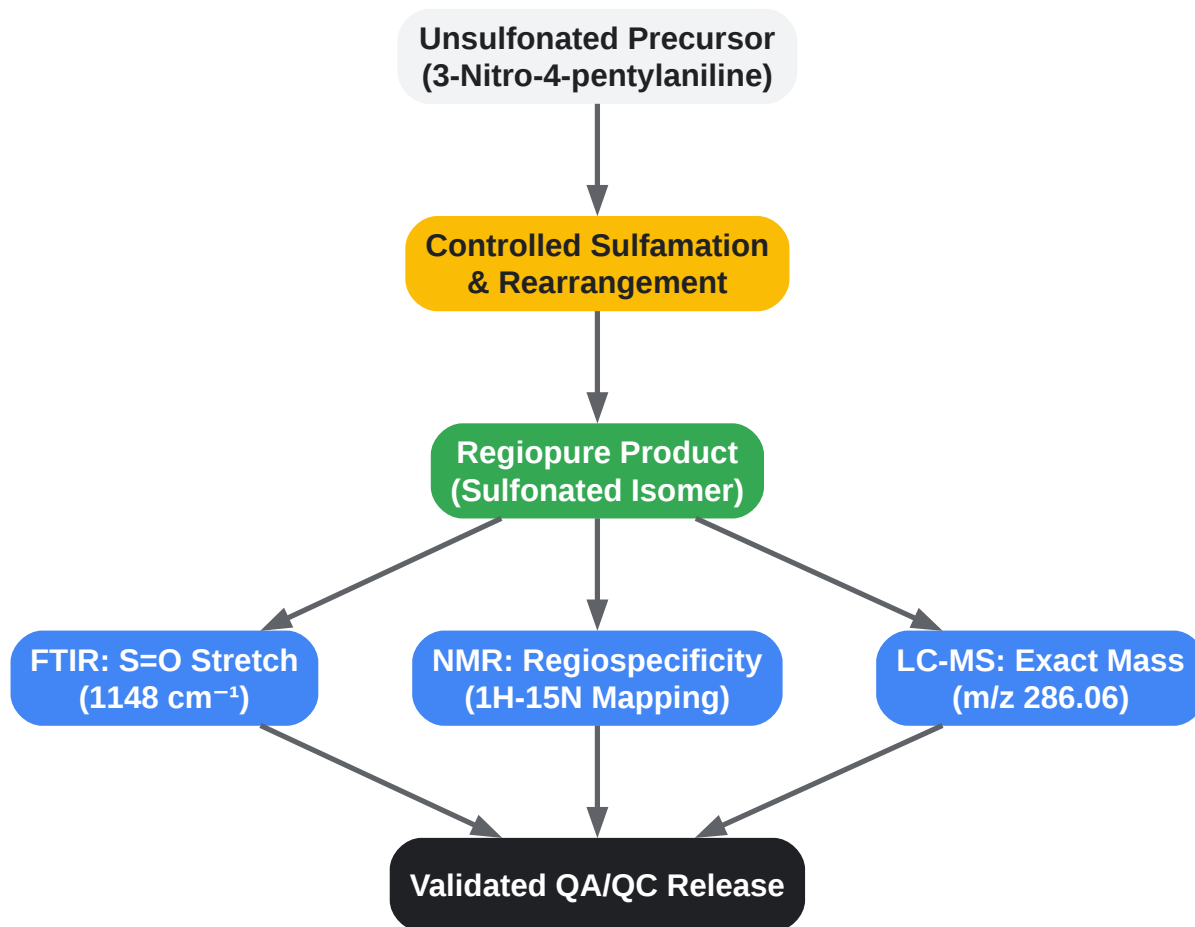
Unsulfonated Precursor
(3-Nitro-4-pentylaniline)

Controlled Sulfamation
& Rearrangement

Regiopure Product
(Sulfonated Isomer)

FTIR: S=O Stretch
(1148 $cm^{-1}$)

NMR: Regiospecificity
(1H-15N Mapping)

LC-MS: Exact Mass
(m/z 286.06)

Validated QA/QC Release